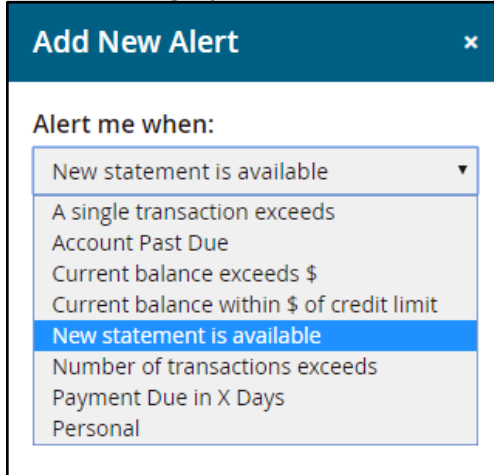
Add New Alert ×

Alert me when:

New statement is available ▾

A single transaction exceeds
Account Past Due
Current balance exceeds $
Current balance within $ of credit limit
New statement is available
Number of transactions exceeds
Payment Due in X Days
Personal